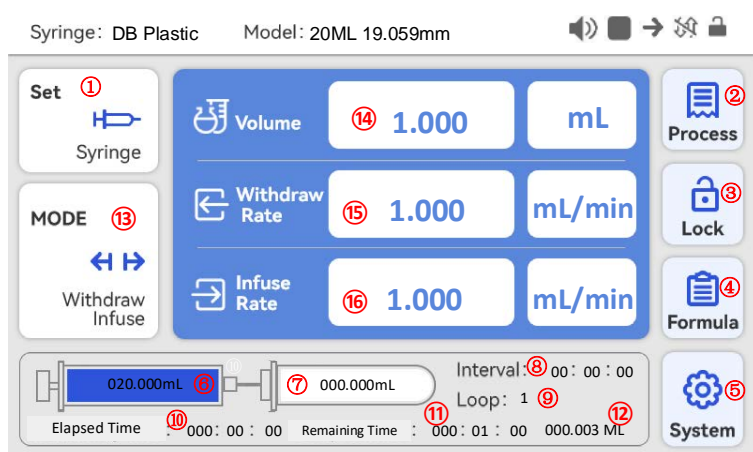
Syringe: DB Plastic Model: 20ML 19.059mm

Set ①
Syringe

MODE ⑬
Withdraw Infuse

Volume ⑭ 1.000 mL

Withdraw Rate ⑮ 1.000 mL/min

Infuse Rate ⑯ 1.000 mL/min

② Process

③ Lock

④ Formula

⑤ System

020.000mL ⑥

⑦ 000.000mL

Interval: ⑧ 00 : 00 : 00

Loop: 1 ⑨

Elapsed Time ⑩ : 000 : 00 : 00 Remaining Time ⑪ : 000 : 01 : 00 ⑫ 000.003 ML